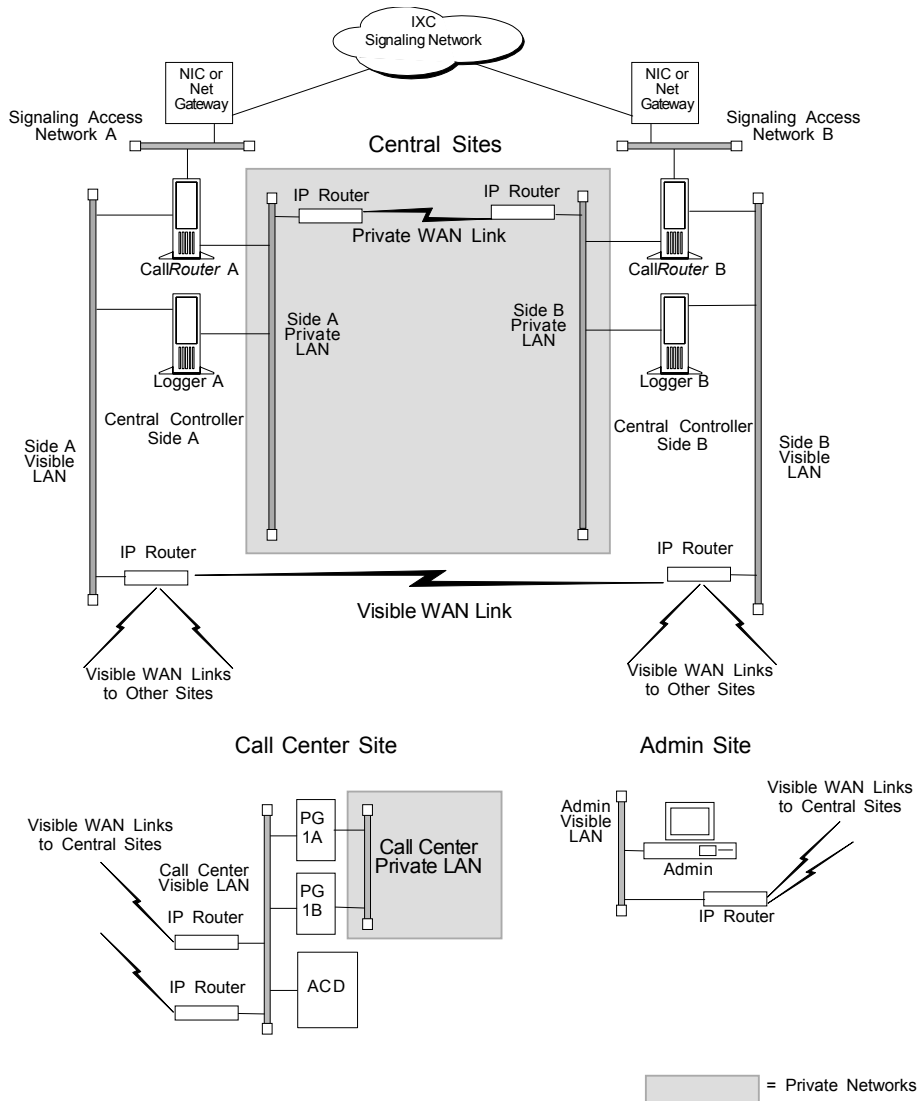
IXC Signaling Network

NIC or Net Gateway

NIC or Net Gateway

Signaling Access Network A

Signaling Access Network B

Central Sites

IP Router

IP Router

Private WAN Link

CallRouter A

CallRouter B

Side A Private LAN

Side B Private LAN

Logger A

Logger B

Central Controller Side A

Central Controller Side B

Side A Visible LAN

Side B Visible LAN

IP Router

IP Router

Visible WAN Link

Visible WAN Links to Other Sites

Visible WAN Links to Other Sites

Call Center Site

Admin Site

Visible WAN Links to Central Sites

Call Center Visible LAN

PG 1A

PG 1B

Call Center Private LAN

IP Router

IP Router

ACD

Admin Visible LAN

Admin

IP Router

Visible WAN Links to Central Sites

= Private Networks